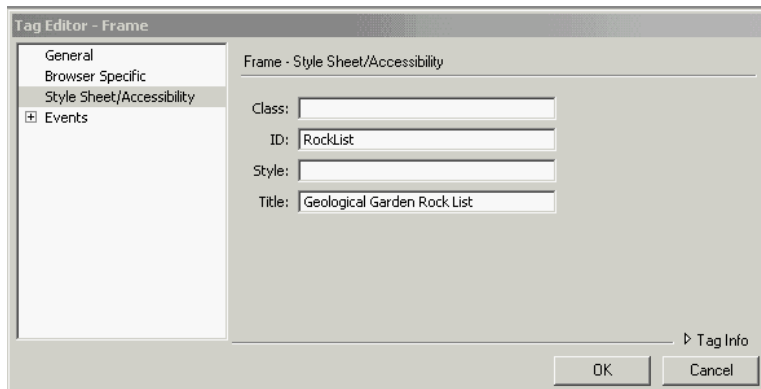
Tag Editor - Frame

General
Browser Specific
Style Sheet/Accessibility
⊞ Events

Frame - Style Sheet/Accessibility

Class:
ID: RockList
Style:
Title: Geological Garden Rock List

▷ Tag Info

OK
Cancel